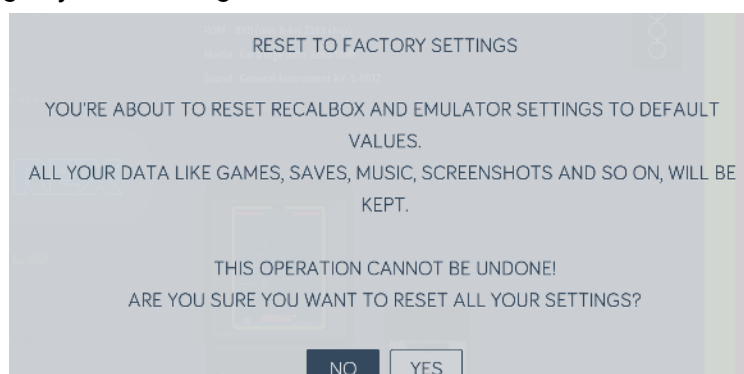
RESET TO FACTORY SETTINGS

YOU'RE ABOUT TO RESET RECALBOX AND EMULATOR SETTINGS TO DEFAULT VALUES.
ALL YOUR DATA LIKE GAMES, SAVES, MUSIC, SCREENSHOTS AND SO ON, WILL BE KEPT.

THIS OPERATION CANNOT BE UNDONE!
ARE YOU SURE YOU WANT TO RESET ALL YOUR SETTINGS?

NO YES